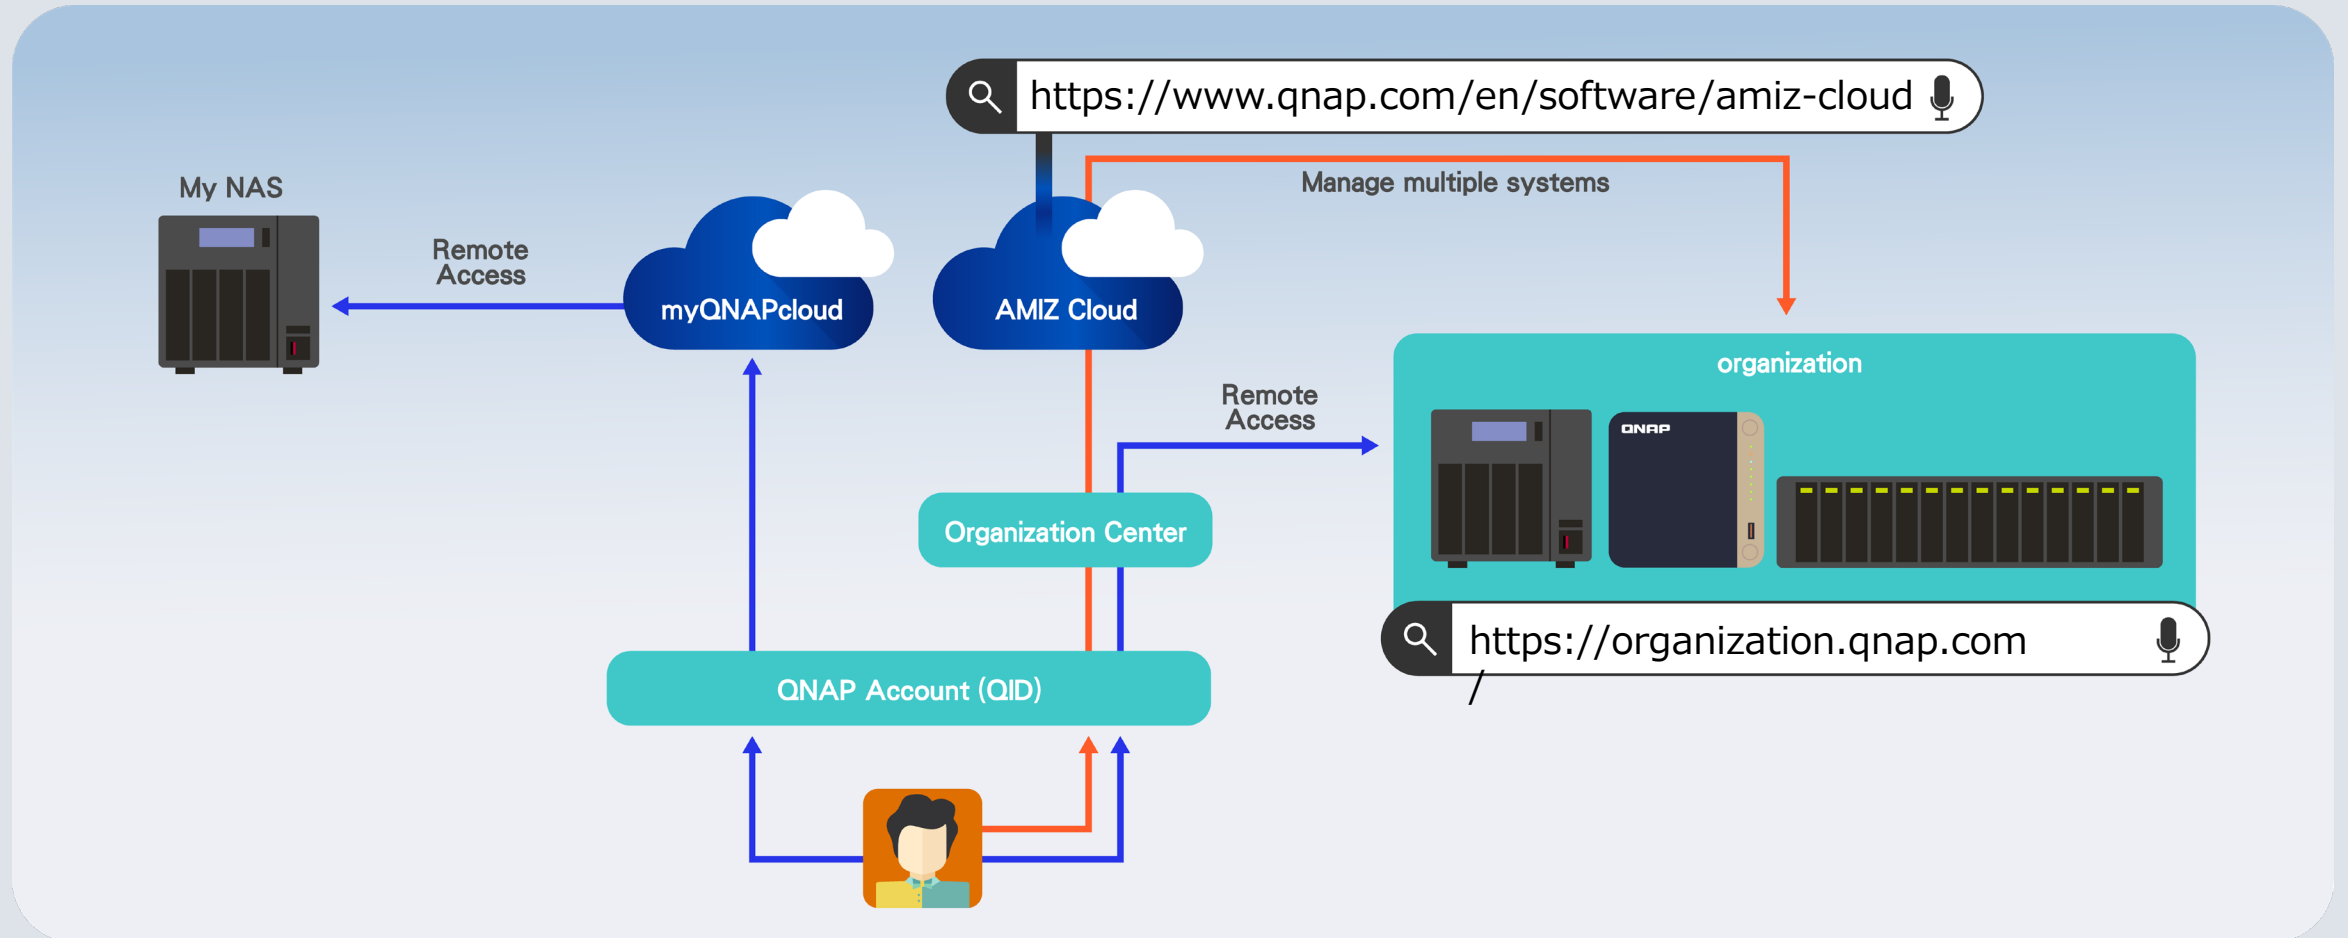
https://www.qnap.com/en/software/amiz-cloud

My NAS

Remote Access

myQNAPcloud

AMIZ Cloud

Manage multiple systems

organization

QNAP

Remote Access

Organization Center

https://organization.qnap.com
/

QNAP Account (QID)